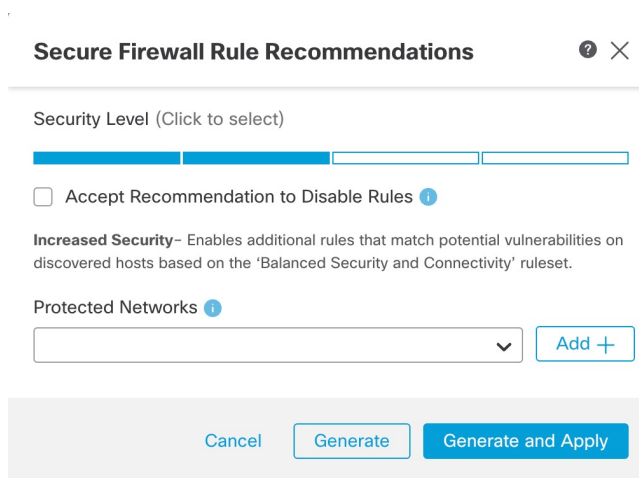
Secure Firewall Rule Recommendations

Security Level (Click to select)

Accept Recommendation to Disable Rules

**Increased Security**– Enables additional rules that match potential vulnerabilities on discovered hosts based on the 'Balanced Security and Connectivity' ruleset.

Protected Networks

Add +

Cancel Generate Generate and Apply